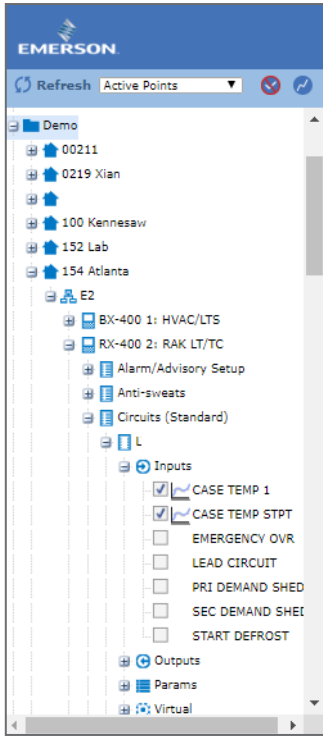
EMERSON.

Refresh Active Points

Demo
00211
0219 Xian
100 Kennesaw
152 Lab
154 Atlanta
E2
BX-400 1: HVAC/LTS
RX-400 2: RAK LT/TC
Alarm/Advisory Setup
Anti-sweats
Circuits (Standard)
L
Inputs
CASE TEMP 1
CASE TEMP STPT
EMERGENCY OVR
LEAD CIRCUIT
PRI DEMAND SHED
SEC DEMAND SHED
START DEFROST
Outputs
Params
Virtual